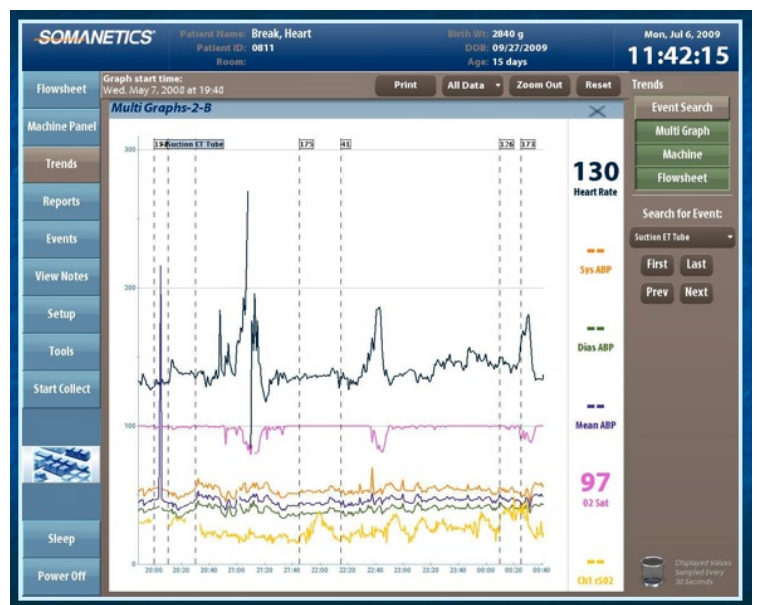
SOMANETICS

Patient Name: Break, Heart
Patient ID: 0811
Room:

Birth Wt: 2840 g
DOB: 09/27/2009
Age: 15 days

Mon, Jul 6, 2009
11:42:15

Flowsheet
Machine Panel
Trends
Reports
Events
View Notes
Setup
Tools
Start Collect
Sleep
Power Off

Graph start time:
Wed. May 7, 2008 at 19:48

Print
All Data
Zoom Out
Reset

Multi Graphs-2-B

194 Suction ET Tube
175
41
126
173

300
200
100
0

20:00 20:20 20:40 21:00 21:20 21:40 22:00 22:20 22:40 23:00 23:20 23:40 00:00 00:20 00:40

130
Heart Rate

--
Sys ABP

--
Dias ABP

--
Mean ABP

97
02 Sat

--
Ch1 rSO2

Trends
Event Search
Multi Graph
Machine
Flowsheet

Search for Event:
Suction ET Tube
First
Last
Prev
Next

Displayed Values Sampled Every 30 Seconds